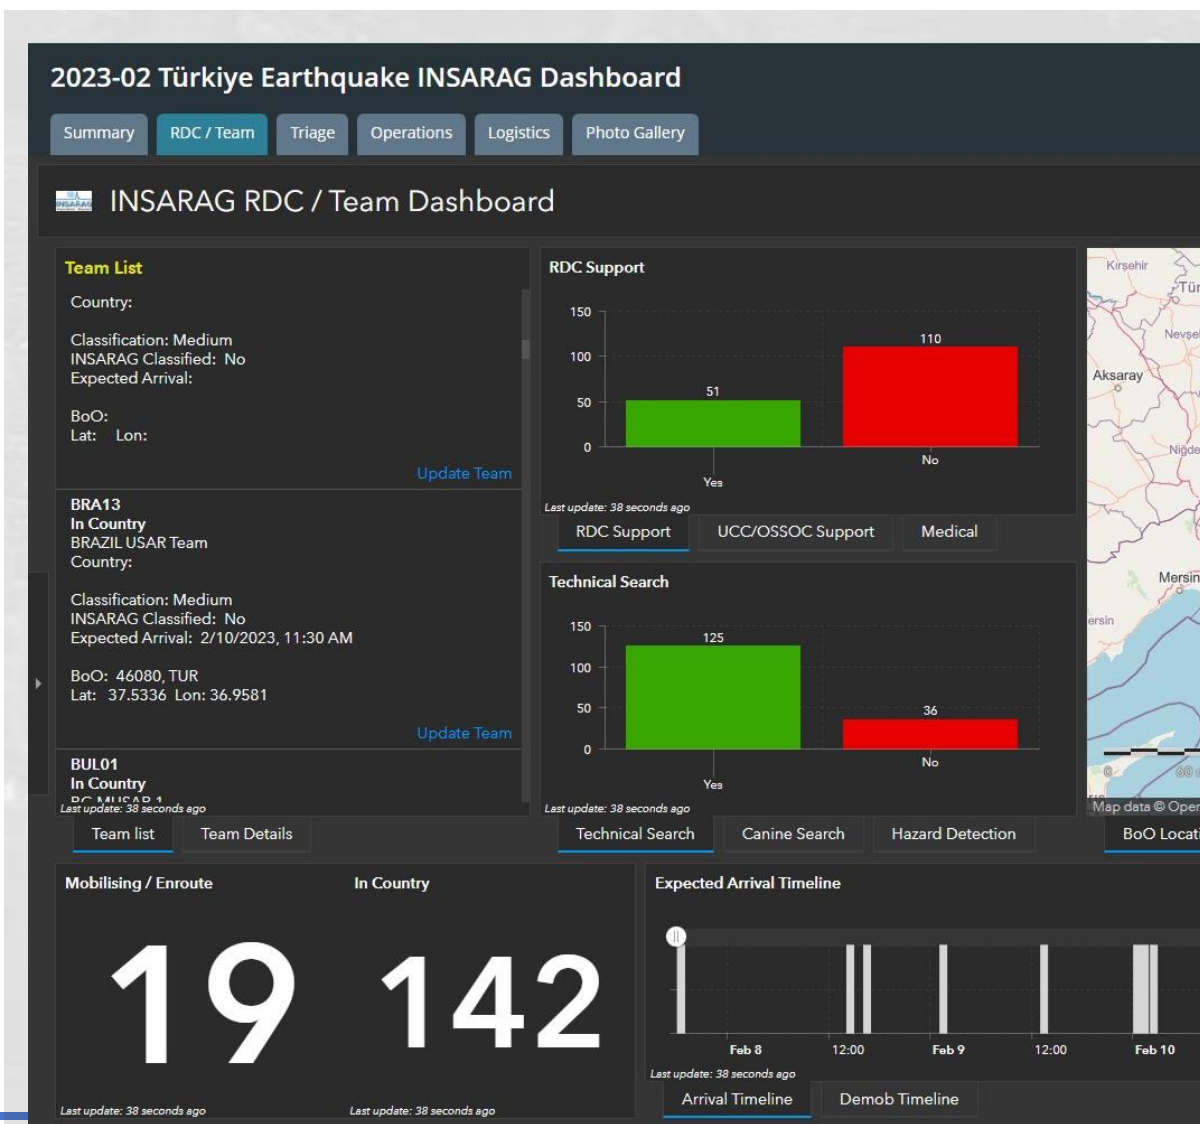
2023-02 Türkiye Earthquake INSARAG Dashboard

Summary | RDC / Team | Triage | Operations | Logistics | Photo Gallery

INSARAG

INSARAG RDC / Team Dashboard

Team List

Country:

Classification: Medium
INSARAG Classified: No
Expected Arrival:

BoO:
Lat: Lon:

Update Team

BRA13
In Country
BRAZIL USAR Team
Country:

Classification: Medium
INSARAG Classified: No
Expected Arrival: 2/10/2023, 11:30 AM

BoO: 46080, TUR
Lat: 37.5336 Lon: 36.9581

Update Team

BUL01
In Country
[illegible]

Last update: 38 seconds ago

Team list | Team Details

RDC Support

150
100
50
0
51
110
Yes
No

Last update: 38 seconds ago

RDC Support | UCC/OSSOC Support | Medical

Technical Search

150
100
50
0
125
36
Yes
No

Last update: 38 seconds ago

Technical Search | Canine Search | Hazard Detection

Kirşehir
Tür
Nevşel
Aksaray
Niğde
Mersin
ersin
0
60
Map data © Oper

BoO Locati

Mobilising / Enroute

19

Last update: 38 seconds ago

In Country

142

Last update: 38 seconds ago

Expected Arrival Timeline

Feb 8
12:00
Feb 9
12:00
Feb 10

Last update: 38 seconds ago

Arrival Timeline | Demob Timeline